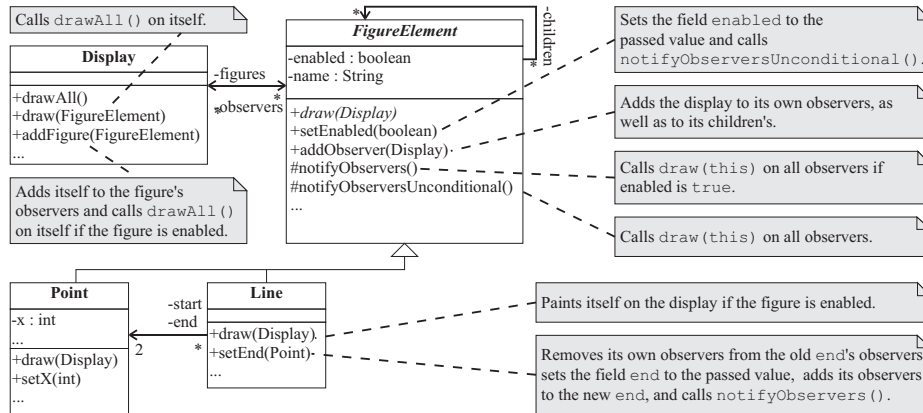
Calls drawAll() on itself.

Display

+drawAll()
+draw(FigureElement)
+addFigure(FigureElement)
...

Adds itself to the figure's observers and calls drawAll() on itself if the figure is enabled.

-figures
*
*observers

*
-children
*

FigureElement

-enabled : boolean
-name : String

+draw(Display)
+setEnabled(boolean)
+addObserver(Display)
#notifyObservers()
#notifyObserversUnconditional()
...

Sets the field enabled to the passed value and calls notifyObserversUnconditional().

Adds the display to its own observers, as well as to its children's.

Calls draw(this) on all observers if enabled is true.

Calls draw(this) on all observers.

Point

-x : int
...

+draw(Display)
+setX(int)
...

-start
-end
2
*

Line

+draw(Display)
+setEnd(Point)
...

Paints itself on the display if the figure is enabled.

Removes its own observers from the old end's observers, sets the field end to the passed value, adds its observers to the new end, and calls notifyObservers().